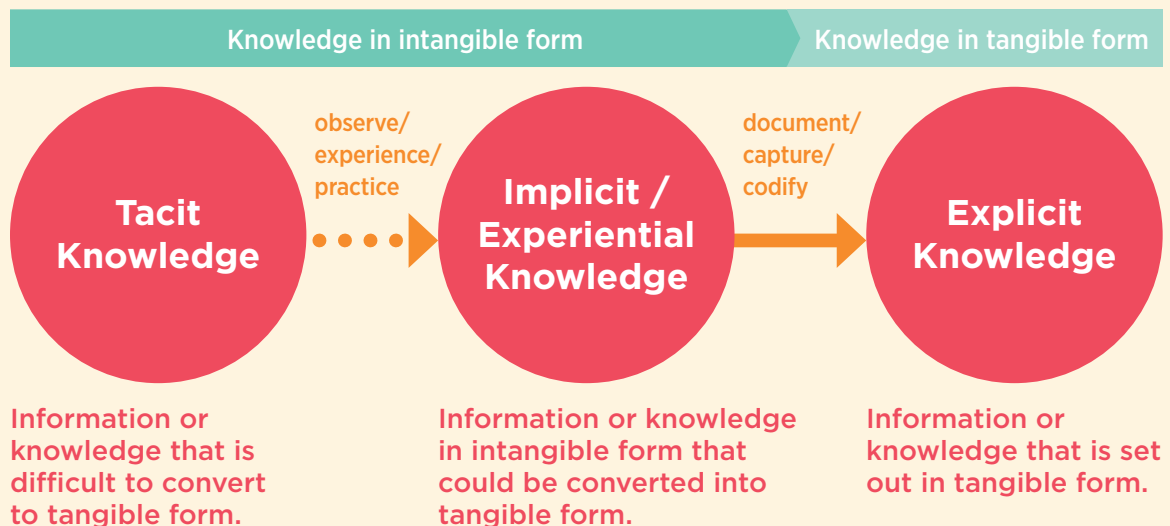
Knowledge in intangible form

Knowledge in tangible form

Tacit Knowledge

observe/ experience/ practice

Implicit / Experiential Knowledge

document/ capture/ codify

Explicit Knowledge

Information or knowledge that is difficult to convert to tangible form.

Information or knowledge in intangible form that could be converted into tangible form.

Information or knowledge that is set out in tangible form.